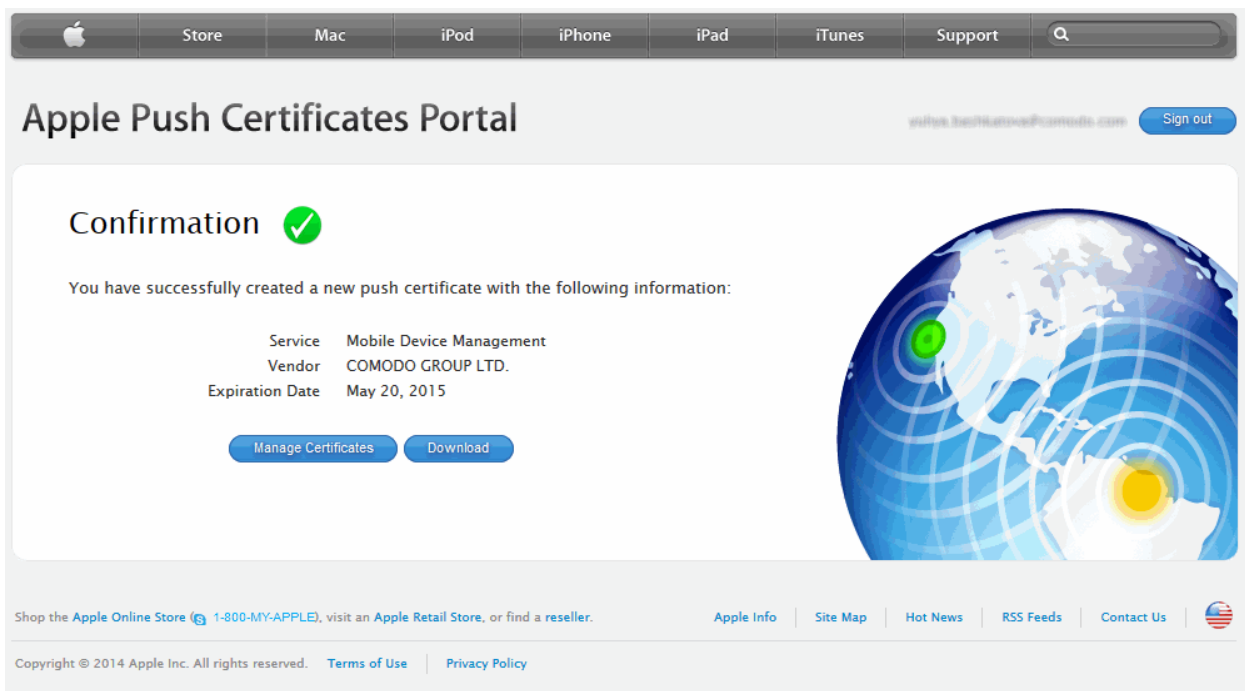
Store Mac iPod iPhone iPad iTunes Support

Apple Push Certificates Portal

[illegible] Sign out

Confirmation

You have successfully created a new push certificate with the following information:

| | |
|---|---|
| Service | Mobile Device Management |
| Vendor | COMODO GROUP LTD. |
| Expiration Date | May 20, 2015 |

Manage Certificates Download

Shop the Apple Online Store (1-800-MY-APPLE), visit an Apple Retail Store, or find a reseller.

Apple Info | Site Map | Hot News | RSS Feeds | Contact Us

Copyright © 2014 Apple Inc. All rights reserved. Terms of Use | Privacy Policy